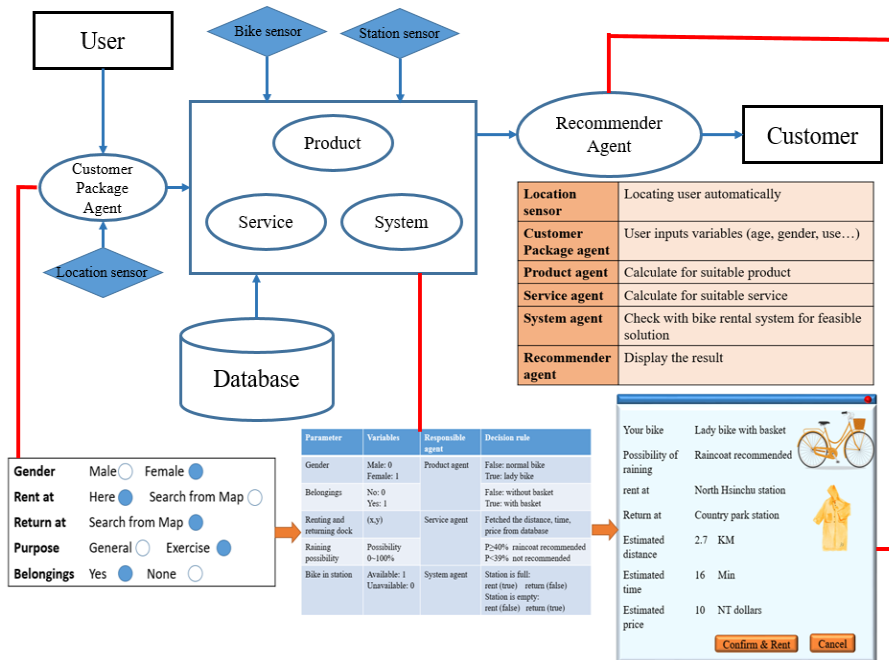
User

Bike sensor

Station sensor

Product

Service

System

Recommender Agent

Customer

Customer Package Agent

Location sensor

Database

| Location sensor | Locating user automatically |
|---|---|
| Customer Package agent | User inputs variables (age, gender, use…) |
| Product agent | Calculate for suitable product |
| Service agent | Calculate for suitable service |
| System agent | Check with bike rental system for feasible solution |
| Recommender agent | Display the result |

| Gender | Male | Female |
|---|---|---|
| Rent at | Here | Search from Map |
| Return at | Search from Map | |
| Purpose | General | Exercise |
| Belongings | Yes | None |

| Parameter | Variables | Responsible agent | Decision rule |
|---|---|---|---|
| Gender | Male: 0 Female: 1 | Product agent | False: normal bike True: lady bike |
| Belongings | No: 0 Yes: 1 | | False: without basket True: with basket |
| Renting and returning dock | (x,y) | Service agent | Fetched the distance, time, price from database |
| Raining possibility | Possibility 0~100% | | P≥40% raincoat recommended P<39% not recommended |
| Bike in station | Available: 1 Unavailable: 0 | System agent | Station is full: rent (true) return (false) Station is empty: rent (false) return (true) |

| Your bike | Lady bike with basket |
|---|---|
| Possibility of raining | Raincoat recommended |
| rent at | North Hsinchu station |
| Return at | Country park station |
| Estimated distance | 2.7 KM |
| Estimated time | 16 Min |
| Estimated price | 10 NT dollars |

Confirm & Rent

Cancel